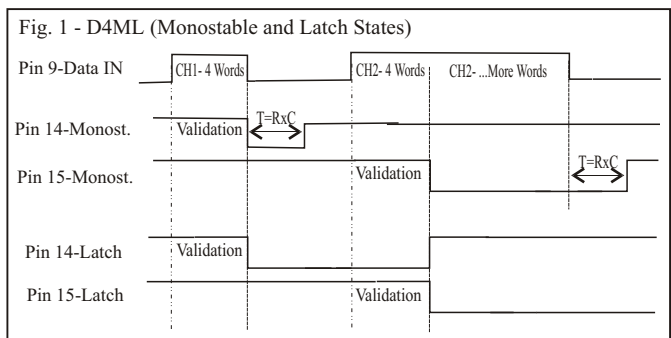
Fig. 1 - D4ML (Monostable and Latch States)

Pin 9-Data IN

CH1- 4 Words

CH2- 4 Words

CH2- ...More Words

Pin 14-Monost.

Validation

T=RxC

Pin 15-Monost.

Validation

T=RxC

Pin 14-Latch

Validation

Pin 15-Latch

Validation